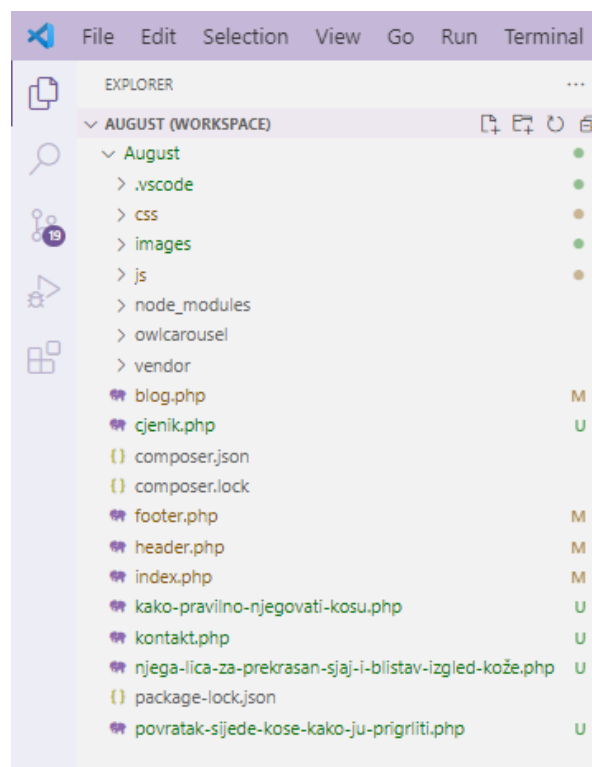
File Edit Selection View Go Run Terminal

EXPLORER ...

AUGUST (WORKSPACE)

August

.vscode

css

images

js

node_modules

owlcarousel

vendor

blog.php M

cjenik.php U

composer.json

composer.lock

footer.php M

header.php M

index.php M

kako-pravilno-njegovati-kosu.php U

kontakt.php U

njega-lica-za-prekrasan-sjaj-i-blistav-izgled-kože.php U

package-lock.json

povratak-sijede-kose-kako-ju-prigrliti.php U

19